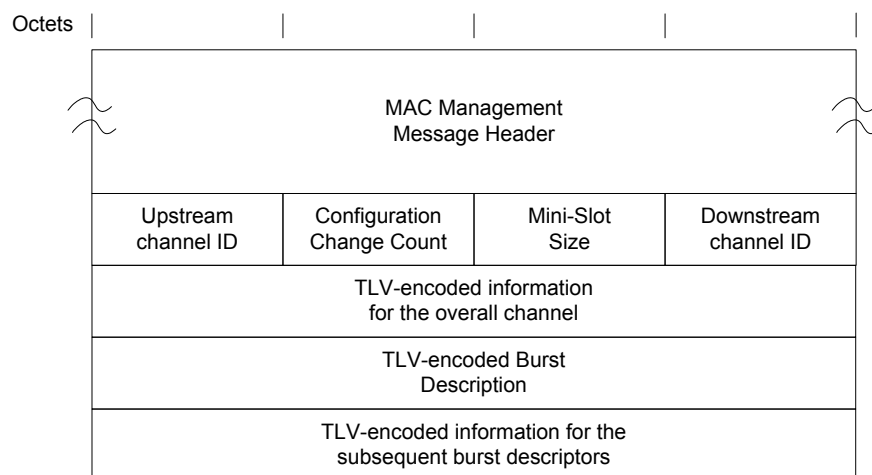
Octets

MAC Management Message Header

| Upstream channel ID | Configuration Change Count | Mini-Slot Size | Downstream channel ID |
|---|---|---|---|

TLV-encoded information for the overall channel

TLV-encoded Burst Description

TLV-encoded information for the subsequent burst descriptors